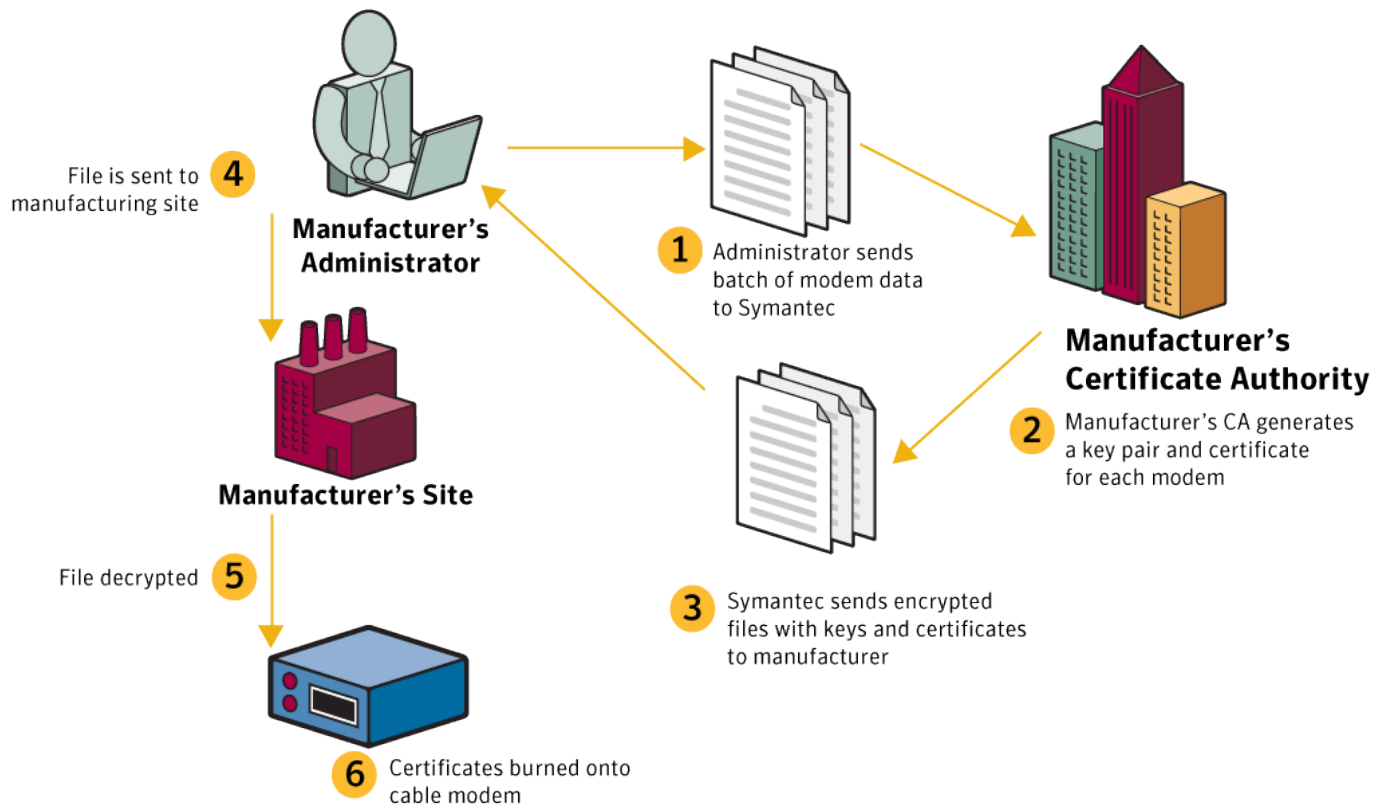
Manufacturer's Administrator

4 File is sent to manufacturing site

1 Administrator sends batch of modem data to Symantec

Manufacturer's Certificate Authority

2 Manufacturer's CA generates a key pair and certificate for each modem

Manufacturer's Site

3 Symantec sends encrypted files with keys and certificates to manufacturer

5 File decrypted

6 Certificates burned onto cable modem